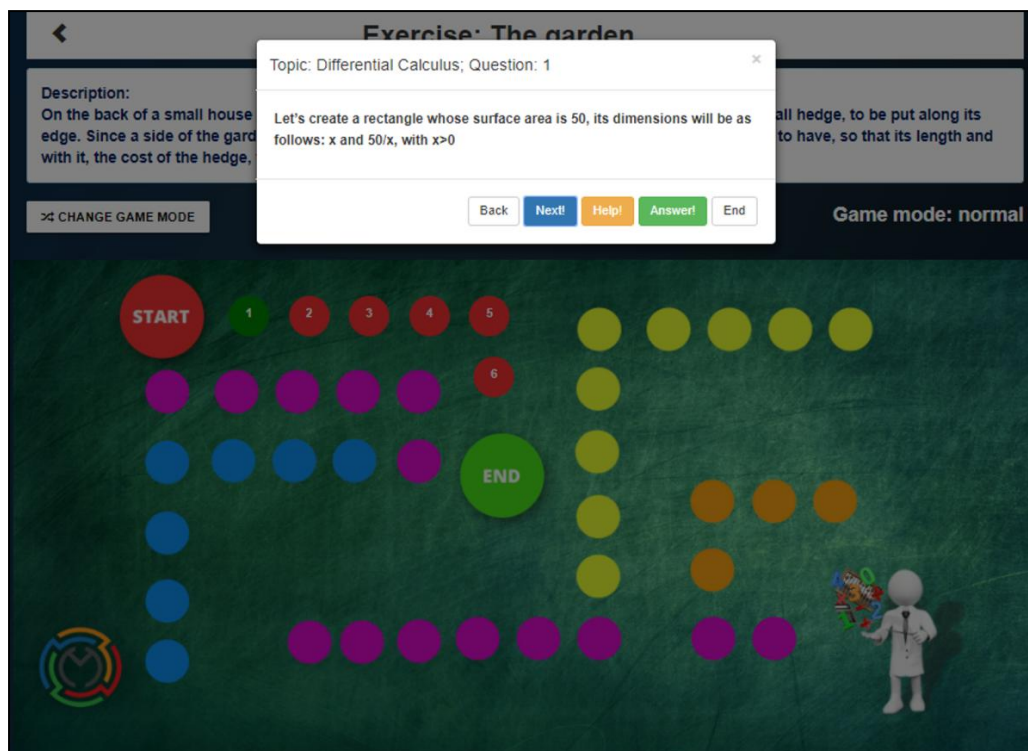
Exercise: The garden

Description:
On the back of a small house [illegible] all hedge, to be put along its edge. Since a side of the gard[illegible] to have, so that its length and with it, the cost of the hedge, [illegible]

CHANGE GAME MODE

Game mode: normal

Topic: Differential Calculus; Question: 1

×

Let's create a rectangle whose surface area is 50, its dimensions will be as follows: x and 50/x, with x>0

Back Next! Help! Answer! End

START 1 2 3 4 5 6

END